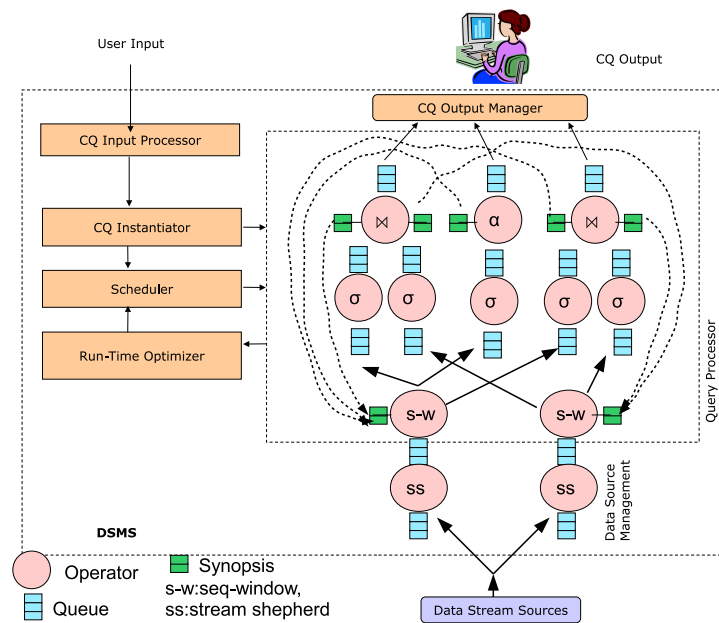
User Input

CQ Output

CQ Output Manager

CQ Input Processor

CQ Instantiator

Scheduler

Run-Time Optimizer

$\bowtie$

α

$\bowtie$

σ σ σ σ σ

s-w

s-w

Query Processor

ss

ss

Data Source Management

DSMS

Operator

Synopsis

s-w:seq-window,

Queue

ss:stream shepherd

Data Stream Sources